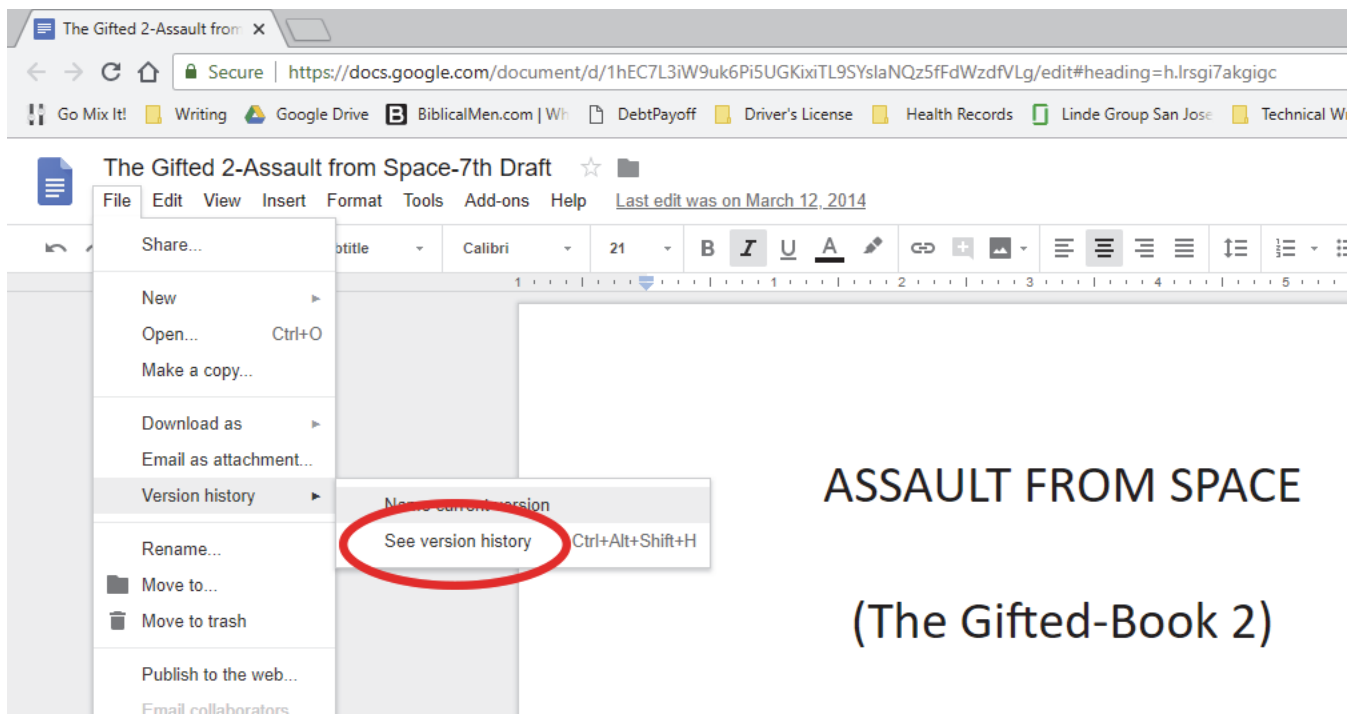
The Gifted 2-Assault from ×

Secure | https://docs.google.com/document/d/1hEC7L3iW9uk6Pi5UGKixiTL9SYslaNQz5fFdWzdfVLg/edit#heading=h.lrsgi7akgigc

Go Mix It! Writing Google Drive BiblicalMen.com | Wh DebtPayoff Driver's License Health Records Linde Group San Jose Technical W

The Gifted 2-Assault from Space-7th Draft

File Edit View Insert Format Tools Add-ons Help Last edit was on March 12, 2014

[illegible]btitle Calibri 21

Share...

New

Open... Ctrl+O

Make a copy...

Download as

Email as attachment...

Version history

Rename...

Move to...

Move to trash

Publish to the web...

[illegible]

N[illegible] current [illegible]ersion

See version history Ctrl+Alt+Shift+H

ASSAULT FROM SPACE

(The Gifted-Book 2)